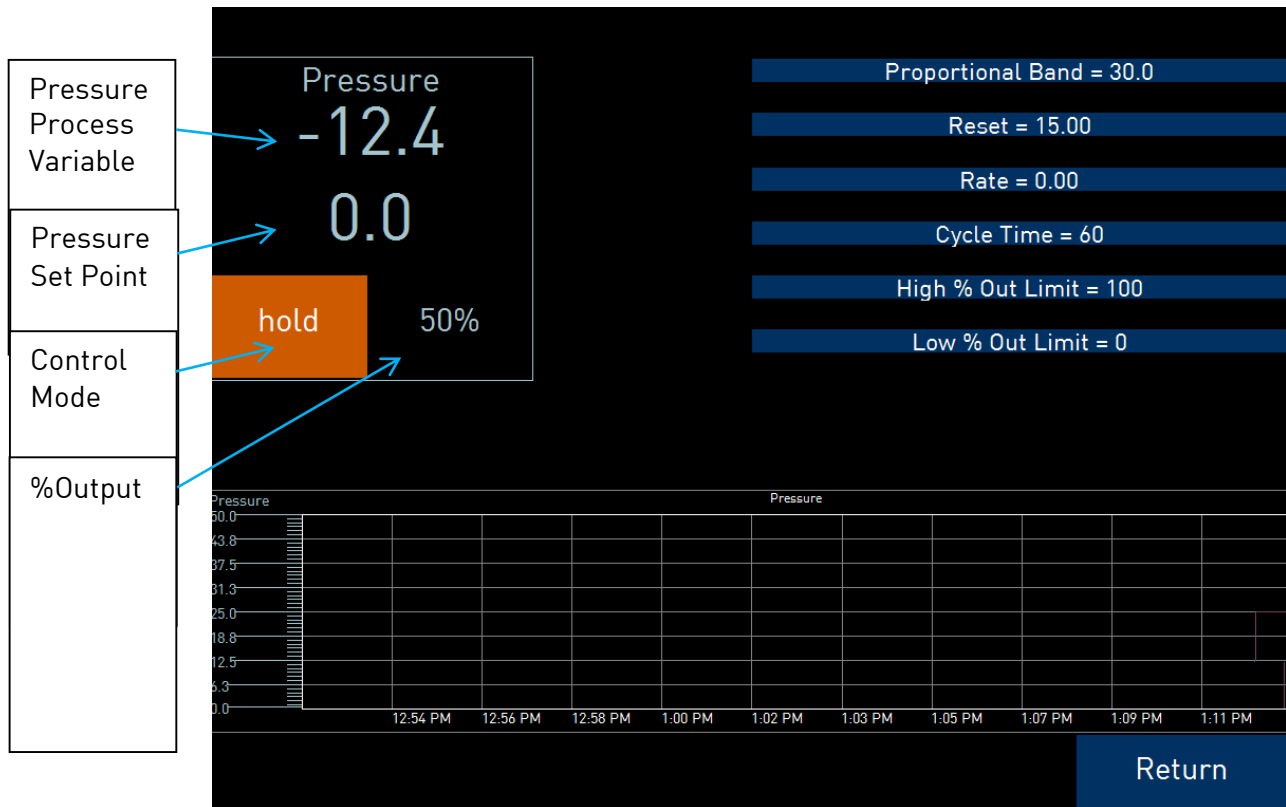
Pressure Process Variable

Pressure Set Point

Control Mode

%Output

Pressure
-12.4
0.0
hold
50%

Proportional Band = 30.0
Reset = 15.00
Rate = 0.00
Cycle Time = 60
High % Out Limit = 100
Low % Out Limit = 0

Pressure
Pressure
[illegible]0.0
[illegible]3.8
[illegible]7.5
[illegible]1.3
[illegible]5.0
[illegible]8.8
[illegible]2.5
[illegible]6.3
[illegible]0.0
12:54 PM
12:56 PM
12:58 PM
1:00 PM
1:02 PM
1:03 PM
1:05 PM
1:07 PM
1:09 PM
1:11 PM

Return